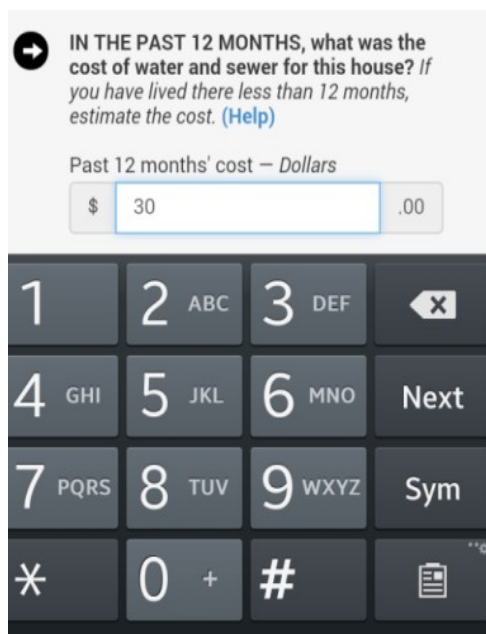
IN THE PAST 12 MONTHS, what was the cost of water and sewer for this house? *If you have lived there less than 12 months, estimate the cost.* (Help)

Past 12 months' cost — *Dollars*

$ 30 .00

1
2 ABC
3 DEF
4 GHI
5 JKL
6 MNO
Next
7 PQRS
8 TUV
9 WXYZ
Sym
*
0 +
#